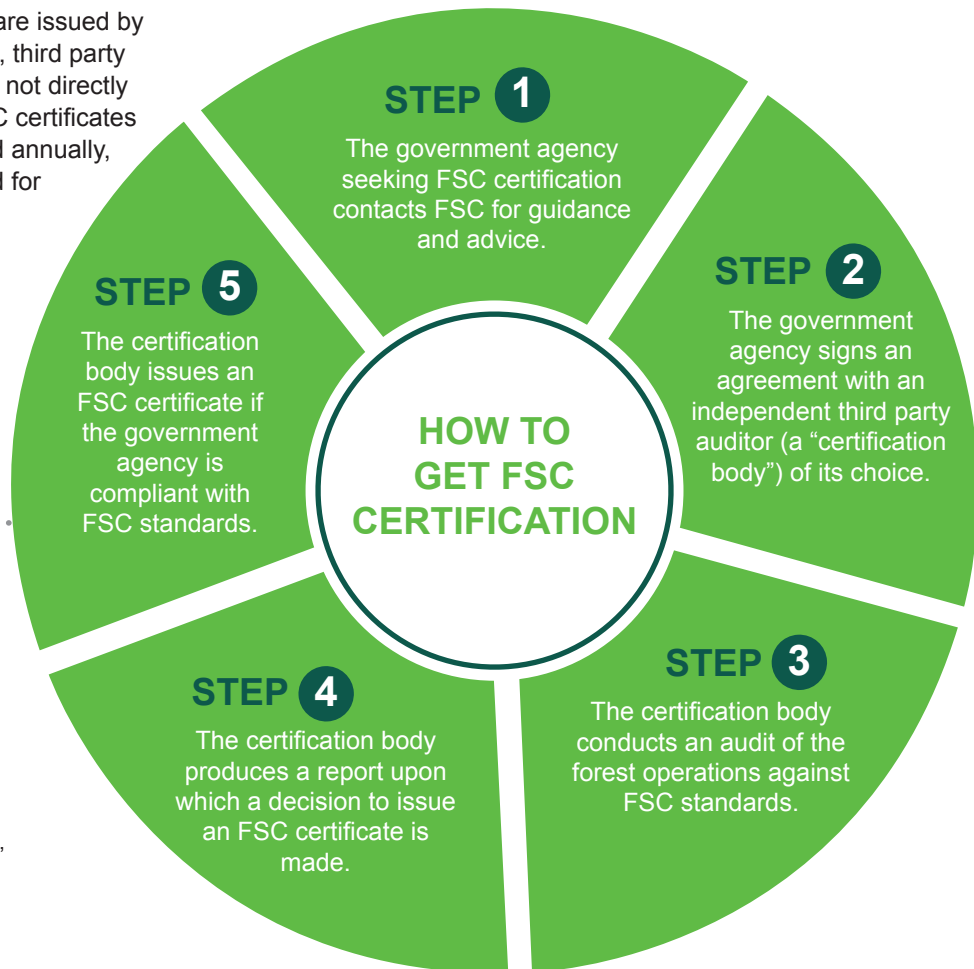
are issued by
, third party
not directly
C certificates
l annually,
l for

,

HOW TO GET FSC CERTIFICATION

STEP 1
The government agency seeking FSC certification contacts FSC for guidance and advice.

STEP 2
The government agency signs an agreement with an independent third party auditor (a "certification body") of its choice.

STEP 3
The certification body conducts an audit of the forest operations against FSC standards.

STEP 4
The certification body produces a report upon which a decision to issue an FSC certificate is made.

STEP 5
The certification body issues an FSC certificate if the government agency is compliant with FSC standards.